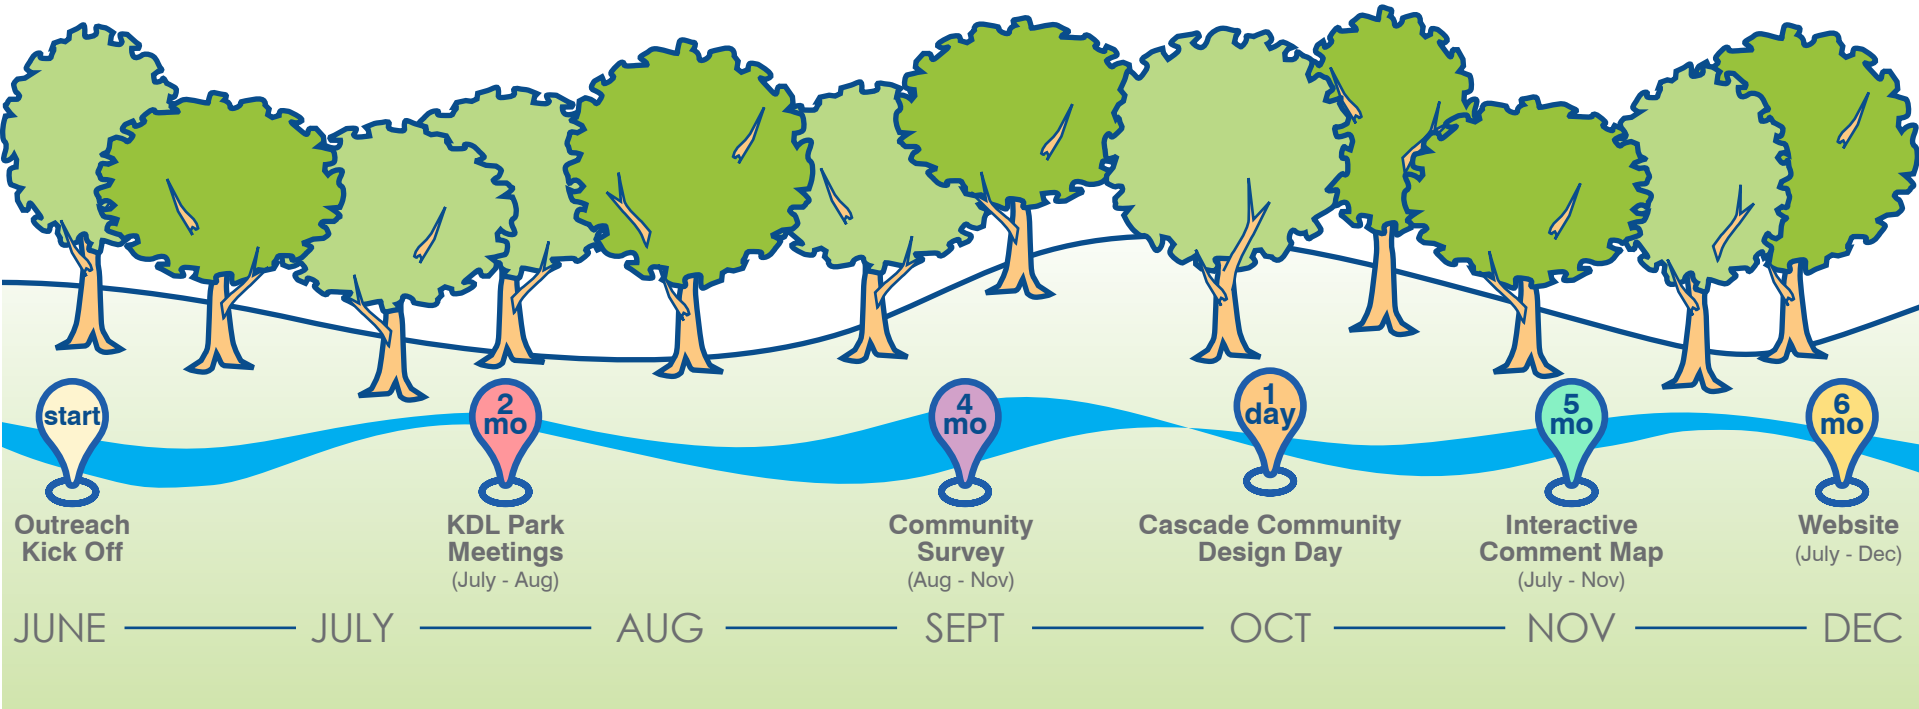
start
Outreach Kick Off

2 mo
KDL Park Meetings
(July - Aug)

4 mo
Community Survey
(Aug - Nov)

1 day
Cascade Community Design Day

5 mo
Interactive Comment Map
(July - Nov)

6 mo
Website
(July - Dec)

JUNE — JULY — AUG — SEPT — OCT — NOV — DEC